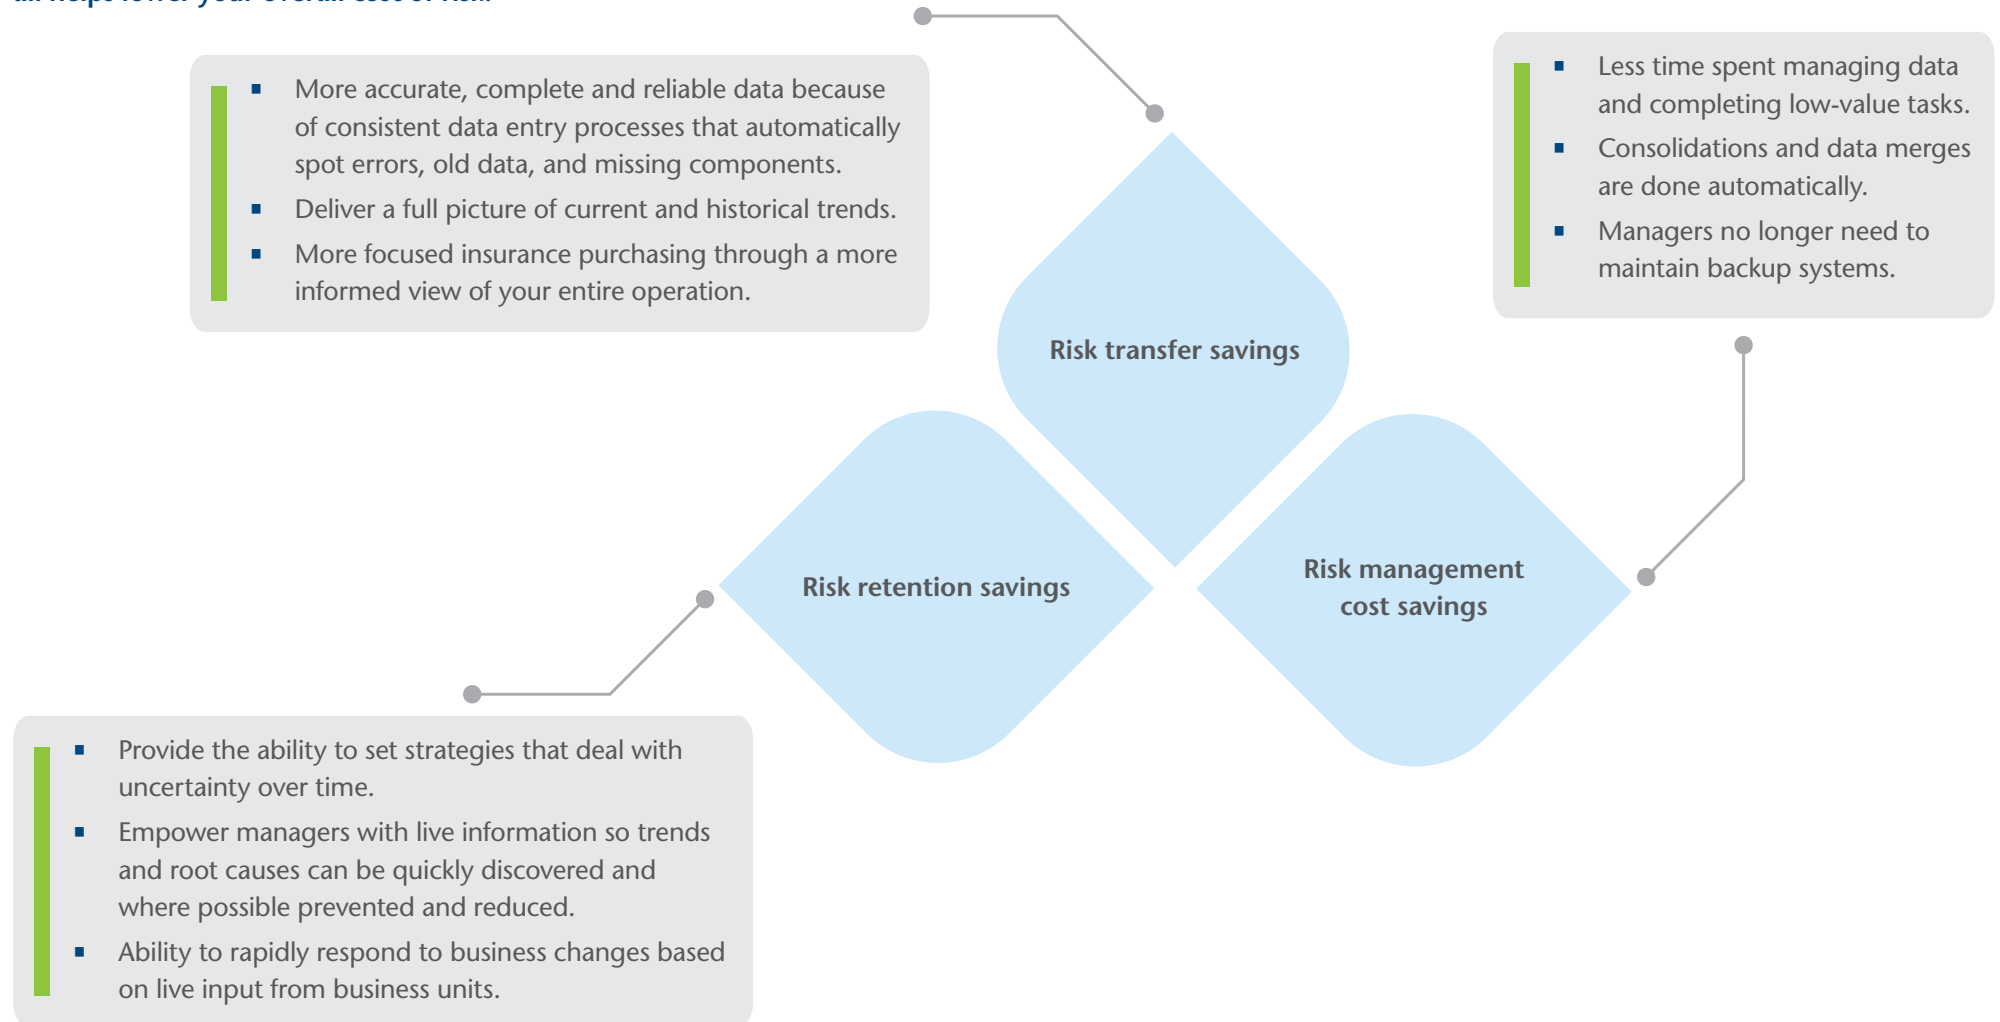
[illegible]

- More accurate, complete and reliable data because of consistent data entry processes that automatically spot errors, old data, and missing components.
- Deliver a full picture of current and historical trends.
- More focused insurance purchasing through a more informed view of your entire operation.

- Less time spent managing data and completing low-value tasks.
- Consolidations and data merges are done automatically.
- Managers no longer need to maintain backup systems.

Risk transfer savings

Risk retention savings

Risk management cost savings

- Provide the ability to set strategies that deal with uncertainty over time.
- Empower managers with live information so trends and root causes can be quickly discovered and where possible prevented and reduced.
- Ability to rapidly respond to business changes based on live input from business units.